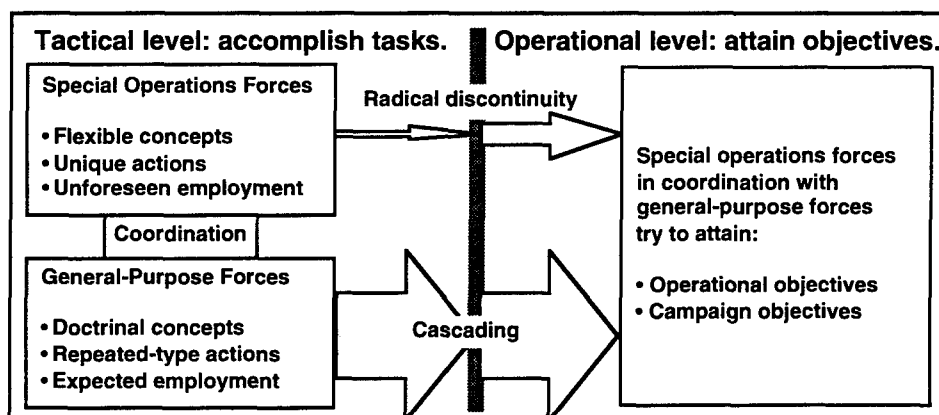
Tactical level: accomplish tasks.

Operational level: attain objectives.

Special Operations Forces

• Flexible concepts
• Unique actions
• Unforeseen employment

Radical discontinuity

Coordination

General-Purpose Forces

• Doctrinal concepts
• Repeated-type actions
• Expected employment

Cascading

Special operations forces in coordination with general-purpose forces try to attain:

• Operational objectives
• Campaign objectives